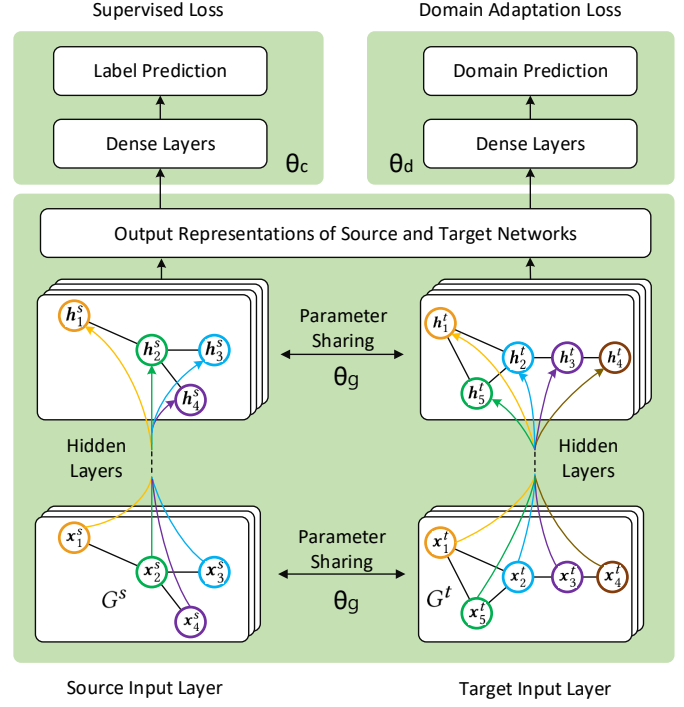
Supervised Loss

Domain Adaptation Loss

Label Prediction

Domain Prediction

Dense Layers

Dense Layers

$\theta_c$

$\theta_d$

Output Representations of Source and Target Networks

$h_1^s$

$h_2^s$

$h_3^s$

$h_4^s$

Parameter Sharing

$\theta_g$

$h_1^t$

$h_2^t$

$h_3^t$

$h_4^t$

$h_5^t$

Hidden Layers

Hidden Layers

$x_1^s$

$x_2^s$

$x_3^s$

$x_4^s$

$G^s$

Parameter Sharing

$\theta_g$

$x_1^t$

$x_2^t$

$x_3^t$

$x_4^t$

$x_5^t$

$G^t$

Source Input Layer

Target Input Layer